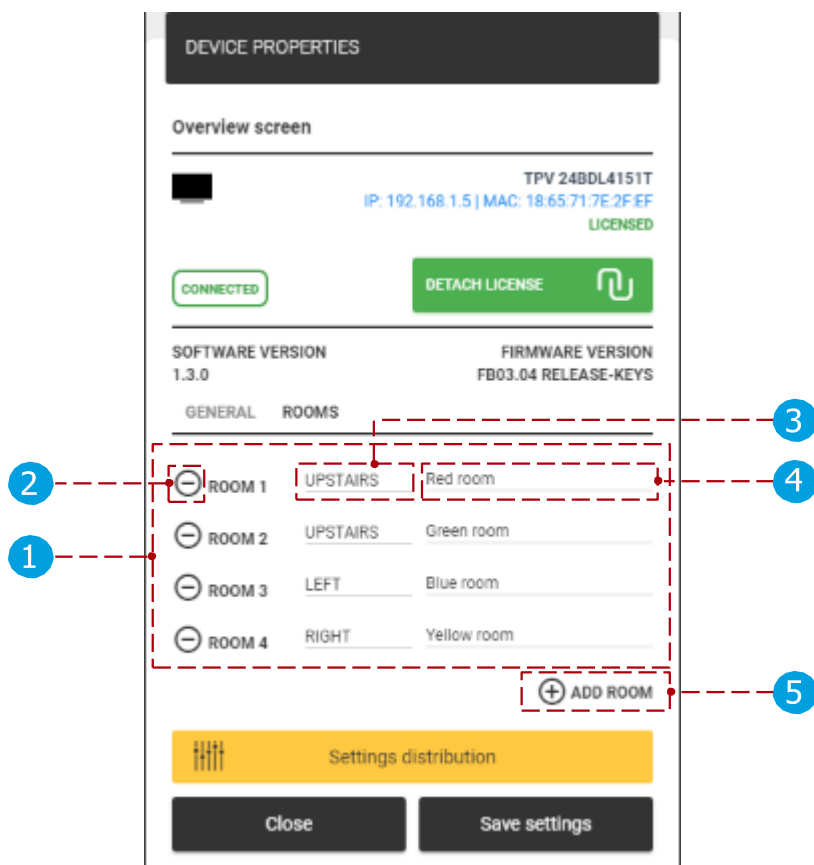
DEVICE PROPERTIES

Overview screen

TPV 24BDL4151T
IP: 192.168.1.5 | MAC: 18:65:71:7E:2F:EF
LICENSED

CONNECTED

DETACH LICENSE

SOFTWARE VERSION
1.3.0

FIRMWARE VERSION
FB03.04 RELEASE-KEYS

GENERAL ROOMS

3

2

ROOM 1 UPSTAIRS Red room

4

1

ROOM 2 UPSTAIRS Green room

ROOM 3 LEFT Blue room

ROOM 4 RIGHT Yellow room

ADD ROOM

5

Settings distribution

Close

Save settings